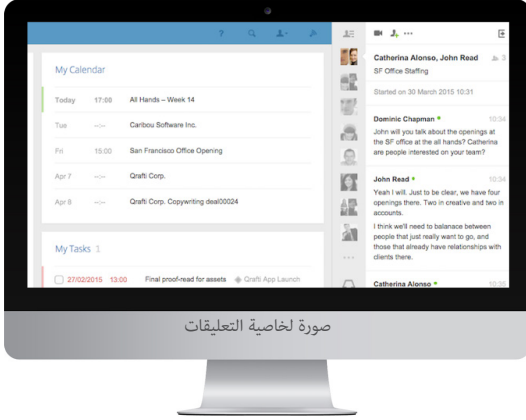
My Calendar

| | | |
|---|---|---|
| Today | 17:00 | All Hands – Week 14 |
| Tue | --:-- | Caribou Software Inc. |
| Fri | 15:00 | San Francisco Office Opening |
| Apr 7 | --:-- | Qrafti Corp. |
| Apr 8 | --:-- | Qrafti Corp. Copywriting deal00024 |

My Tasks 1

27/02/2015 13:00 Final proof-read for assets Qrafti App Launch

Catherina Alonso, John Read 3
SF Office Staffing

Started on 30 March 2015 10:31

Dominic Chapman 10:34
John will you talk about the openings at the SF office at the all hands? Catherina are people interested on your team?

John Read 10:34
Yeah I will. Just to be clear, we have four openings there. Two in creative and two in accounts.

I think we'll need to balanace between people that just really want to go, and those that already have relationships with clients there.

Catherina Alonso 10:35

صورة لخاصية التعليقات